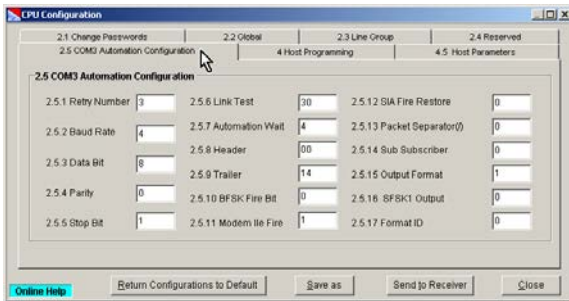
CPU Configuration

2.1 Change Passwords
2.2 Global
2.3 Line Group
2.4 Reserved
2.5 COM3 Automation Configuration
4 Host Programming
4.5 Host Parameters

2.5 COM3 Automation Configuration

2.5.1 Retry Number 3
2.5.2 Baud Rate 4
2.5.3 Data Bit 8
2.5.4 Parity 0
2.5.5 Stop Bit 1
2.5.6 Link Test 30
2.5.7 Automation Wait 4
2.5.8 Header 00
2.5.9 Trailer 14
2.5.10 BFSK Fire Bit 0
2.5.11 Modem IIe Fire 1
2.5.12 SIA Fire Restore 0
2.5.13 Packet Separator(/) 0
2.5.14 Sub Subscriber 0
2.5.15 Output Format 1
2.5.16 SFSK1 Output 0
2.5.17 Format ID 0

Online Help
Return Configurations to Default
Save as
Send to Receiver
Close